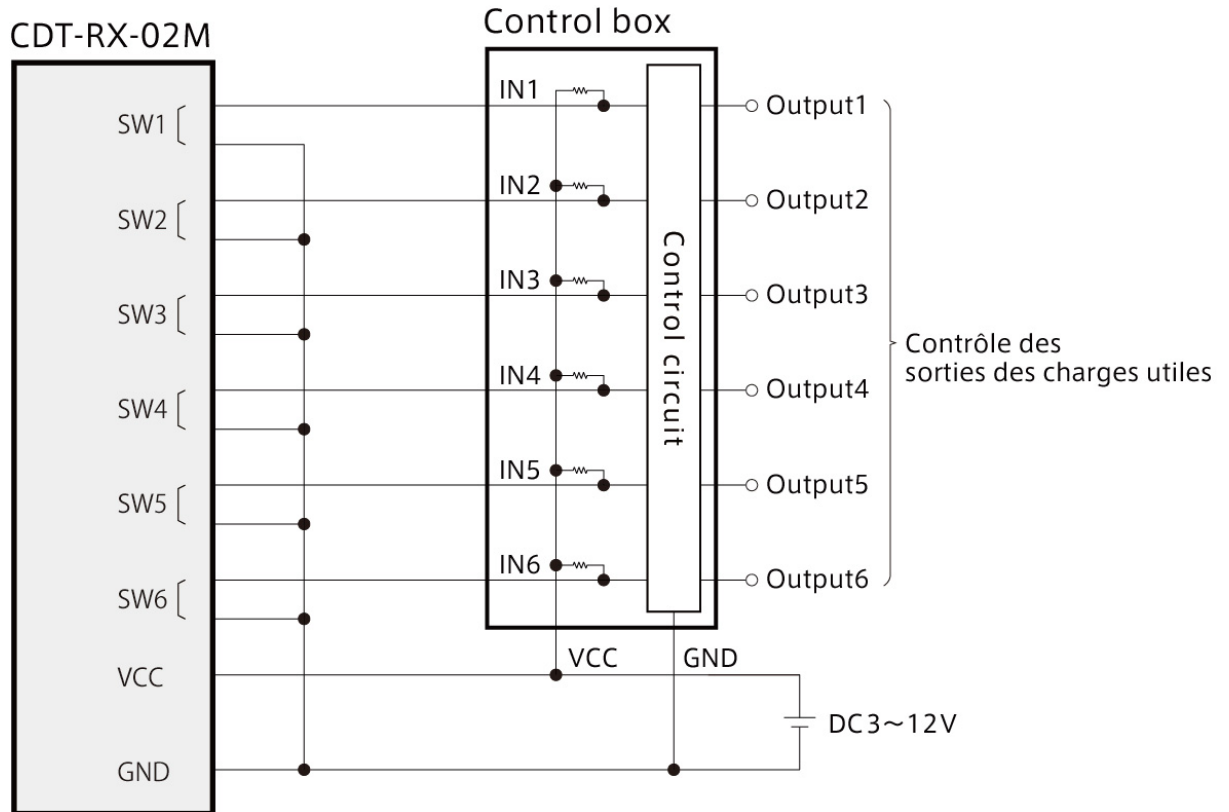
CDT-RX-02M

SW1
SW2
SW3
SW4
SW5
SW6
VCC
GND

Control box

IN1
IN2
IN3
IN4
IN5
IN6

Control circuit

Output1
Output2
Output3
Output4
Output5
Output6

Contrôle des sorties des charges utiles

VCC
GND

DC3～12V